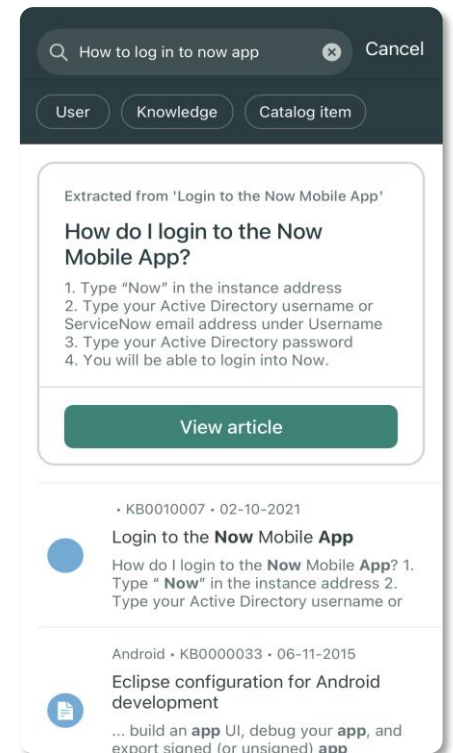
How to log in to now app

Cancel

User

Knowledge

Catalog item

Extracted from 'Login to the Now Mobile App'

How do I login to the Now Mobile App?

1. Type "Now" in the instance address
2. Type your Active Directory username or ServiceNow email address under Username
3. Type your Active Directory password
4. You will be able to login into Now.

View article

• KB0010007 • 02-10-2021

Login to the **Now** Mobile **App**

How do I login to the **Now** Mobile **App**? 1. Type " **Now**" in the instance address 2. Type your Active Directory username or

Android • KB0000033 • 06-11-2015

Eclipse configuration for Android development

... build an **app** UI, debug your **app**, and export signed (or unsigned) **app**